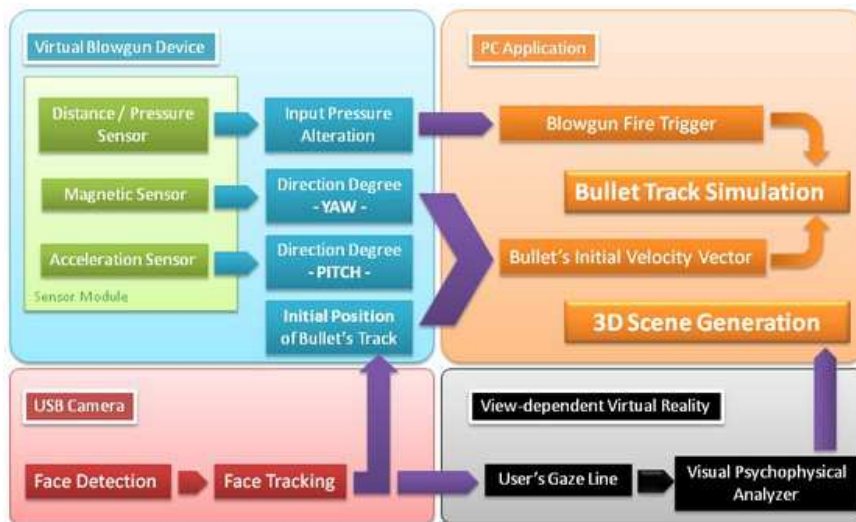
Virtual Blowgun Device

Distance / Pressure Sensor

Input Pressure Alteration

Magnetic Sensor

Direction Degree - YAW -

Acceleration Sensor

Direction Degree - PITCH -

Sensor Module

Initial Position of Bullet's Track

PC Application

Blowgun Fire Trigger

Bullet Track Simulation

Bullet's Initial Velocity Vector

3D Scene Generation

USB Camera

Face Detection

Face Tracking

View-dependent Virtual Reality

User's Gaze Line

Visual Psychophysical Analyzer